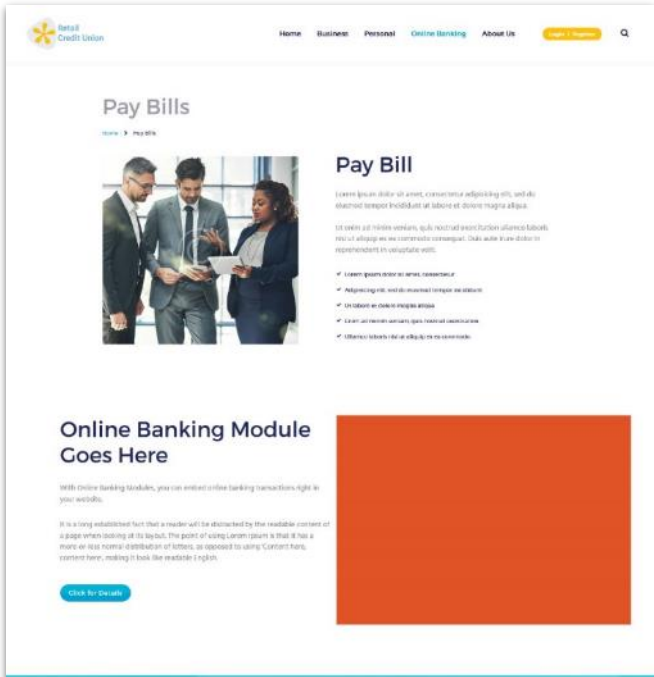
Retail Credit Union

Home Business Personal Online Banking About Us Login | Register

Pay Bills

Home > Pay Bills

Pay Bill

Lorem ipsum dolor sit amet, consectetur adipisicing elit, sed do eiusmod tempor incididunt ut labore et dolore magna aliqua.

Ut enim ad minim veniam, quis nostrud exercitation ullamco laboris nisi ut aliquip ex ea commodo consequat. Duis aute irure dolor in reprehenderit in voluptate velit.

- Lorem ipsum dolor sit amet, consectetur
- Adipisicing elit, sed do eiusmod tempor incididunt
- Ut labore et dolore magna aliqua
- Enim ad minim veniam, quis nostrud exercitation
- Ullamco laboris nisi ut aliquip ex ea commodo

Online Banking Module Goes Here

With Online Banking Modules, you can embed online banking transactions right in your website.

It is a long established fact that a reader will be distracted by the readable content of a page when looking at its layout. The point of using Lorem Ipsum is that it has a more-or-less normal distribution of letters, as opposed to using 'Content here, content here', making it look like readable English.

Click for Details